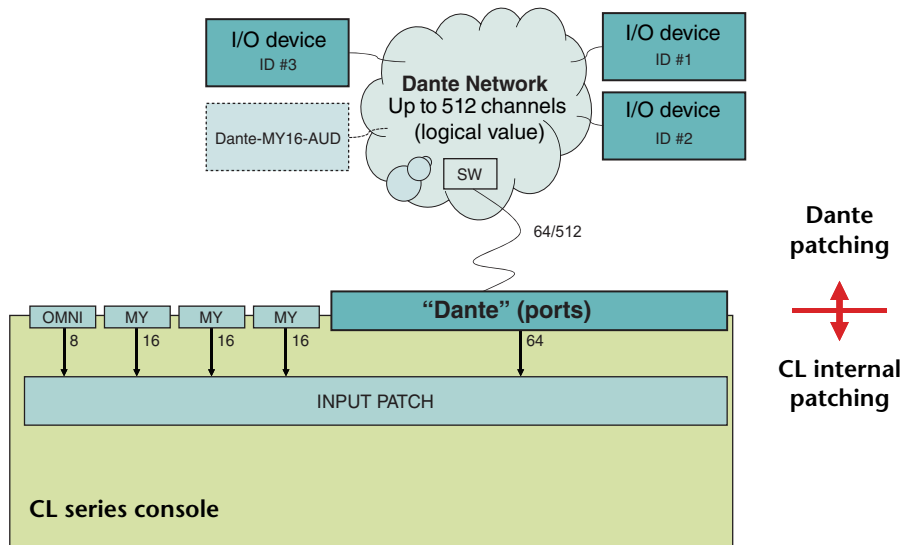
I/O device
ID #3

Dante-MY16-AUD

Dante Network
Up to 512 channels
(logical value)

SW

I/O device
ID #1

I/O device
ID #2

64/512

Dante patching

CL internal patching

OMNI
8

MY
16

MY
16

MY
16

“Dante” (ports)
64

INPUT PATCH

CL series console